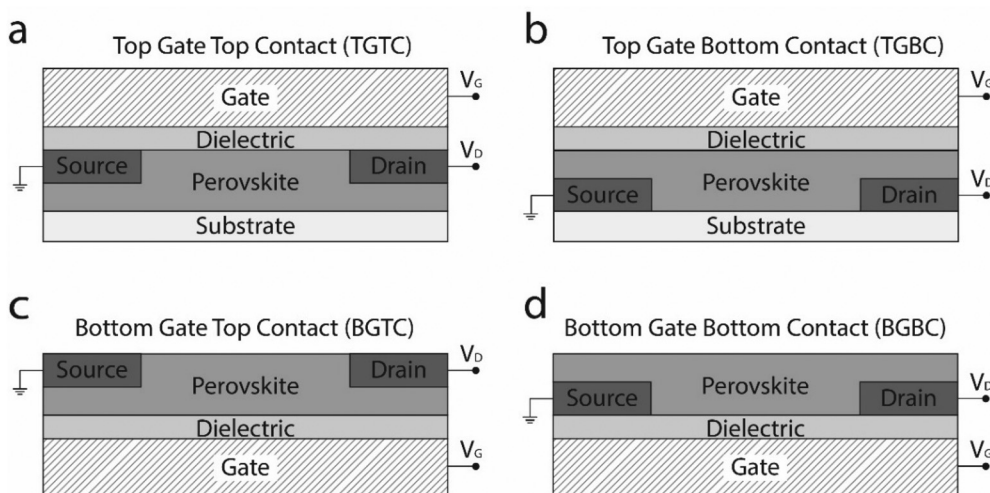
a
Top Gate Top Contact (TGTC)
Gate
$V_G$
Dielectric
$V_D$
Source
Perovskite
Drain
Substrate

b
Top Gate Bottom Contact (TGBC)
Gate
$V_G$
Dielectric
Perovskite
Source
Drain
$V_D$
Substrate

c
Bottom Gate Top Contact (BGTC)
Source
Perovskite
Drain
$V_D$
Dielectric
Gate
$V_G$

d
Bottom Gate Bottom Contact (BGBC)
Perovskite
Source
Drain
$V_D$
Dielectric
Gate
$V_G$